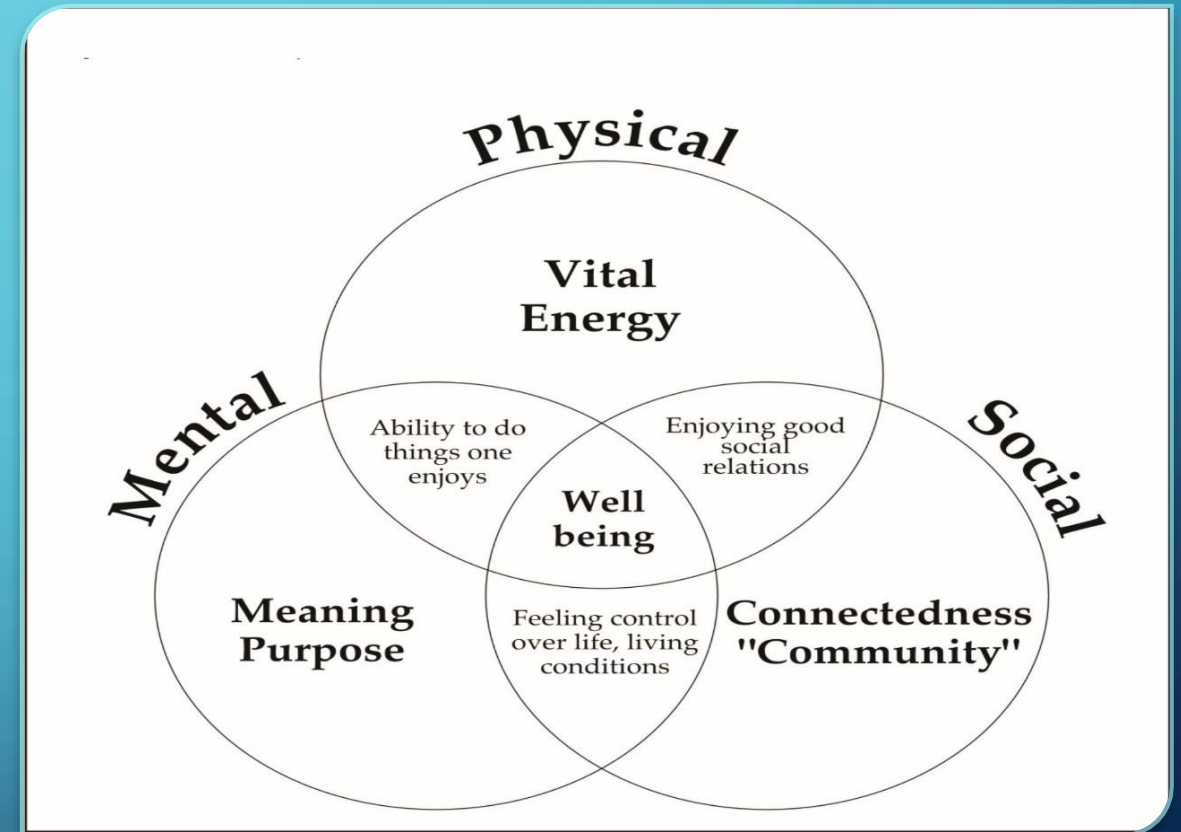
Physical

Vital Energy

Mental

Social

Ability to do things one enjoys

Enjoying good social relations

Well being

Meaning Purpose

Feeling control over life, living conditions

Connectedness "Community"